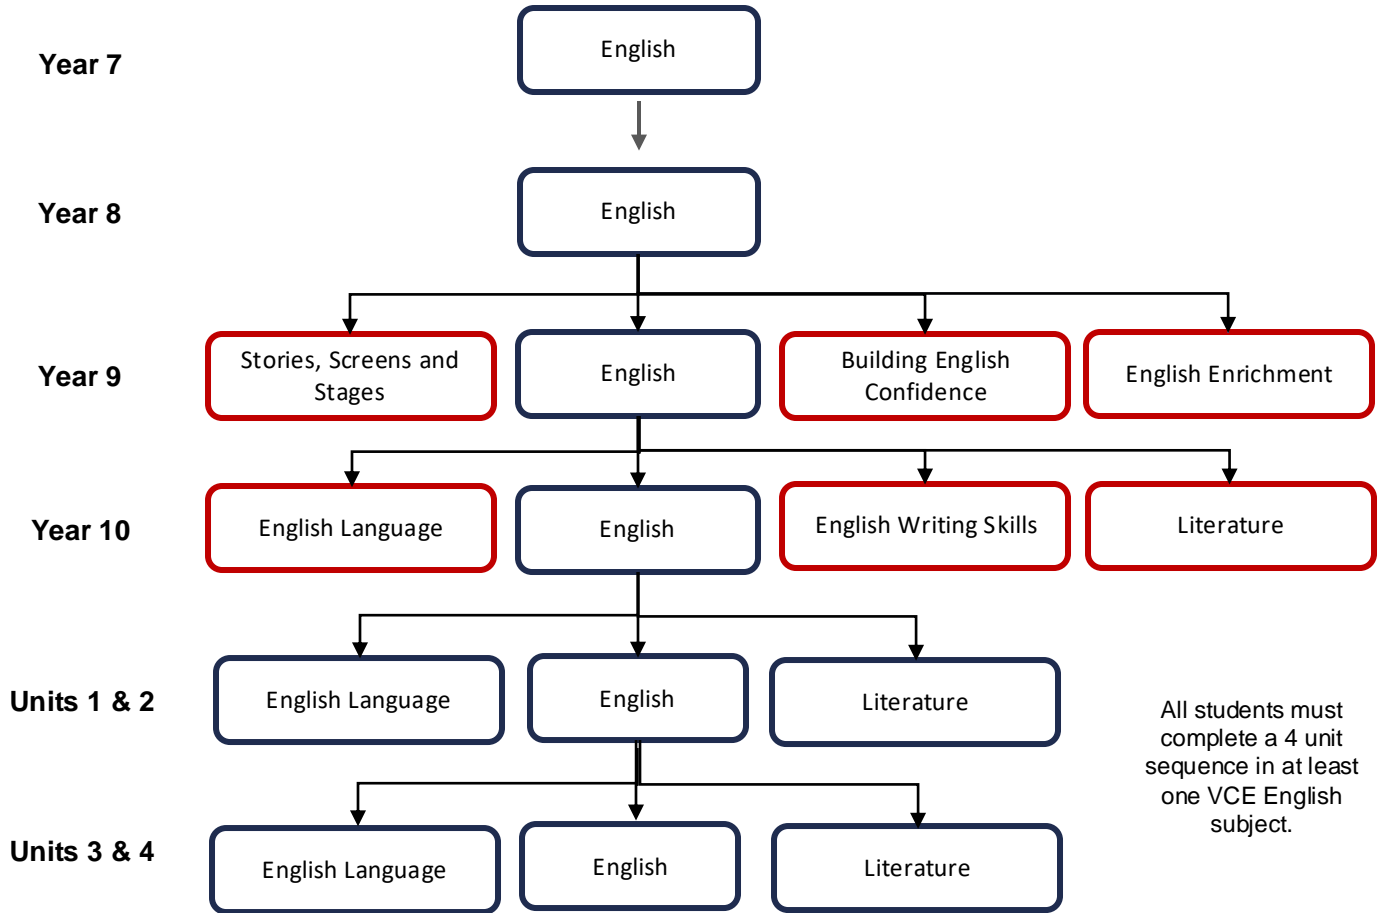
Year 7

English

Year 8

English

Year 9

Stories, Screens and Stages

English

Building English Confidence

English Enrichment

Year 10

English Language

English

English Writing Skills

Literature

Units 1 & 2

English Language

English

Literature

All students must complete a 4 unit sequence in at least one VCE English subject.

Units 3 & 4

English Language

English

Literature